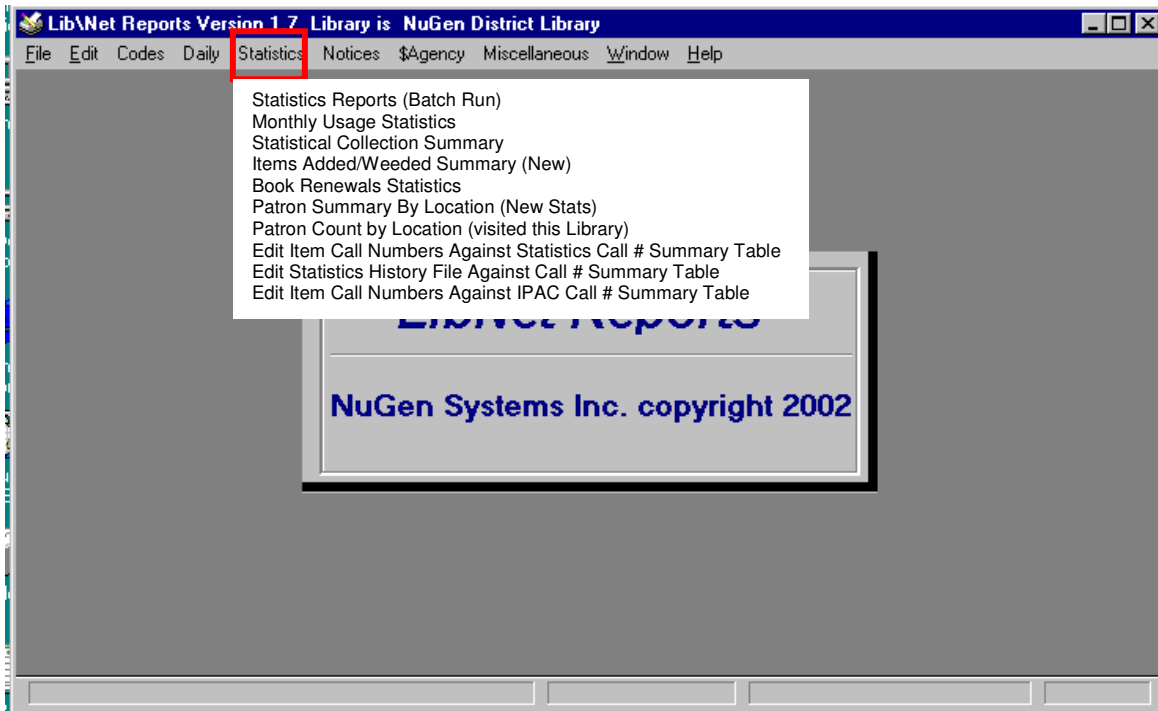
Lib\Net Reports Version 1.7 Library is NuGen District Library

File Edit Codes Daily Statistics Notices $Agency Miscellaneous Window Help

Statistics Reports (Batch Run)
Monthly Usage Statistics
Statistical Collection Summary
Items Added/Weeded Summary (New)
Book Renewals Statistics
Patron Summary By Location (New Stats)
Patron Count by Location (visited this Library)
Edit Item Call Numbers Against Statistics Call # Summary Table
Edit Statistics History File Against Call # Summary Table
Edit Item Call Numbers Against IPAC Call # Summary Table

LibNet Reports

NuGen Systems Inc. copyright 2002